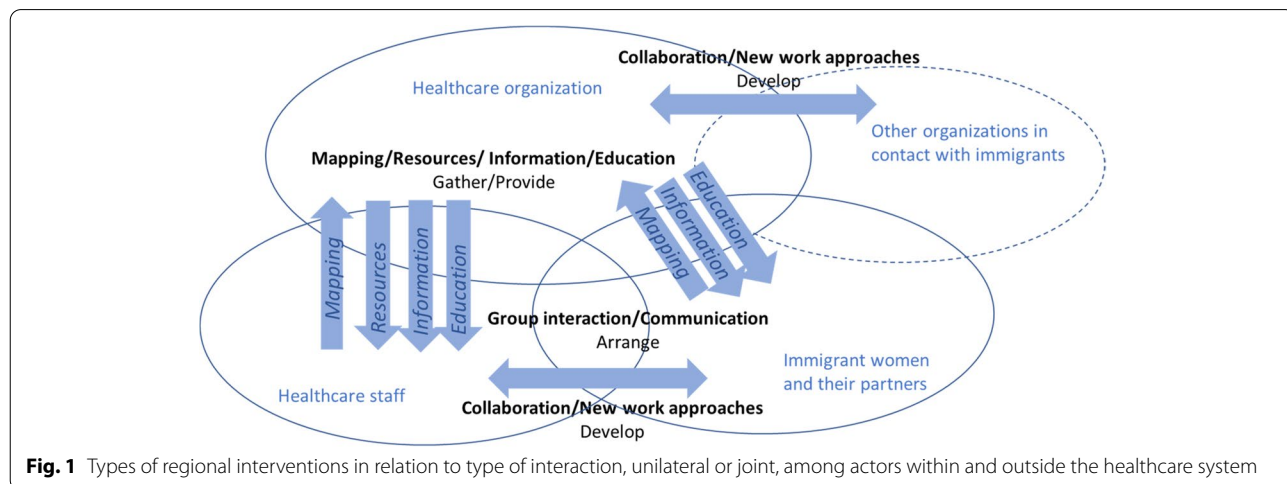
Collaboration/New work approaches
Develop

Healthcare organization

Other organizations in contact with immigrants

Mapping/Resources/ Information/Education
Gather/Provide

Mapping

Resources

Information

Education

Mapping

Information

Education

Group interaction/Communication
Arrange

Immigrant women and their partners

Healthcare staff

Collaboration/New work approaches
Develop

**Fig. 1** Types of regional interventions in relation to type of interaction, unilateral or joint, among actors within and outside the healthcare system